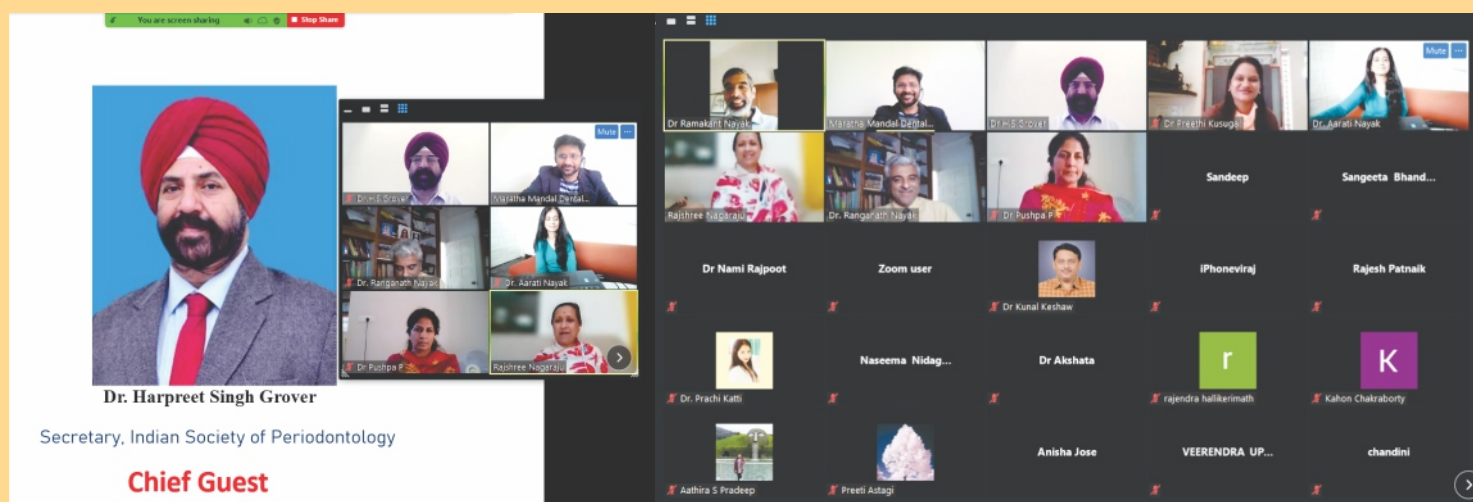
You are screen sharing
Stop Share

Dr. Harpreet Singh Grover

Secretary, Indian Society of Periodontology

Chief Guest

Mute
Dr H S Grover
Maratha Mandal Dental...
Dr. Ranganath Nayak
Dr. Aarati Nayak
Dr Pushpa P
Rajshree Nagaraju

Mute
Dr Ramakant Nayak
Maratha Mandal Dental...
Dr H S Grover
Dr Preethi Kusugal
Dr. Aarati Nayak
Rajshree Nagaraju
Dr. Ranganath Nayak
Dr Pushpa P
Sandeep
Sangeeta Bhand...
Dr Nami Rajpoot
Zoom user
Dr Kunal Keshaw
iPhoneviraj
Rajesh Patnaik
Dr. Prachi Katti
Naseema Nidag...
Dr Akshata
r
rajendra hallikerimath
K
Kahon Chakraborty
Aathira S Pradeep
Preeti Astagi
Anisha Jose
VEERENDRA UP...
chandini